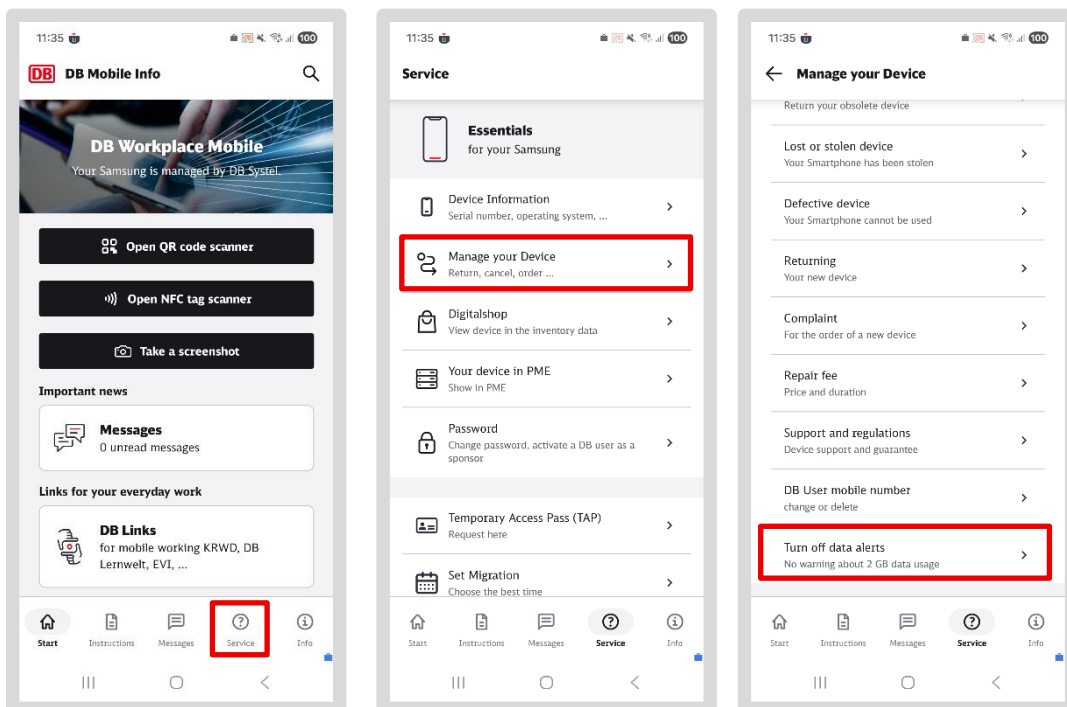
11:35 100

DB DB Mobile Info

DB Workplace Mobile
Your Samsung is managed by DB Systel.

Open QR code scanner

Open NFC tag scanner

Take a screenshot

Important news

Messages
0 unread messages

Links for your everyday work

DB Links
for mobile working KRWD, DB Lernwelt, EVI, ...

Start Instructions Messages Service Info

11:35 100

Service

Essentials
for your Samsung

Device Information
Serial number, operating system, ...

Manage your Device
Return, cancel, order ...

Digitalshop
View device in the inventory data

Your device in PME
Show in PME

Password
Change password, activate a DB user as a sponsor

Temporary Access Pass (TAP)
Request here

Set Migration
Choose the best time

Start Instructions Messages Service Info

11:35 100

Manage your Device

Return your obsolete device

Lost or stolen device
Your Smartphone has been stolen

Defective device
Your Smartphone cannot be used

Returning
Your new device

Complaint
For the order of a new device

Repair fee
Price and duration

Support and regulations
Device support and guarantee

DB User mobile number
change or delete

Turn off data alerts
No warning about 2 GB data usage

Start Instructions Messages Service Info